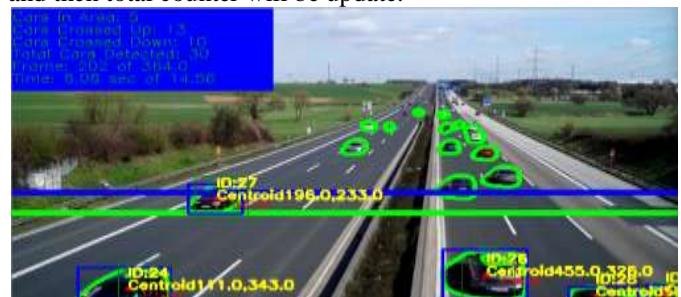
and then total counter will be update.

Cars In Area: 5
Cars Crossed Up: 13
Cars Crossed Down: 10
Total Cars Detected: 30
Frame: 202 of 364.0
Time: 6.06 sec of 14.56

ID:27
Centroid196.0,233.0

ID:24
Centroid111.0,343.0

ID:26
Centroid455.0,328.0

ID:2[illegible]
Centroid5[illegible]